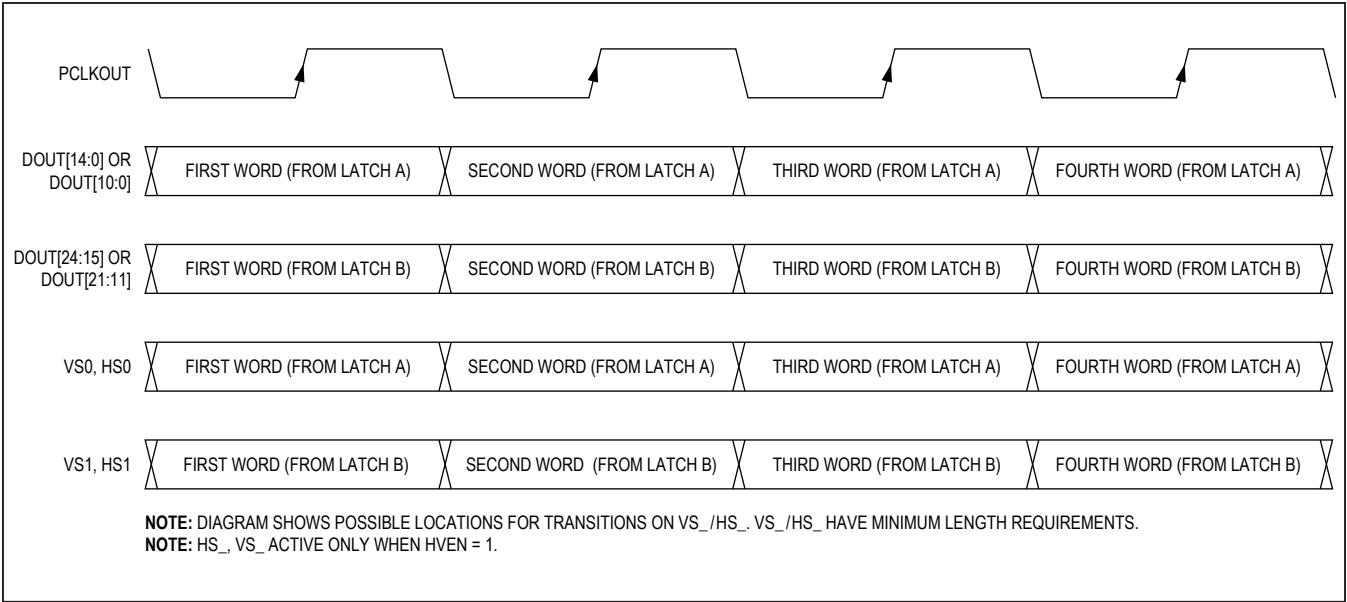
PCLKOUT

DOUT[14:0] OR DOUT[10:0]
FIRST WORD (FROM LATCH A)
SECOND WORD (FROM LATCH A)
THIRD WORD (FROM LATCH A)
FOURTH WORD (FROM LATCH A)

DOUT[24:15] OR DOUT[21:11]
FIRST WORD (FROM LATCH B)
SECOND WORD (FROM LATCH B)
THIRD WORD (FROM LATCH B)
FOURTH WORD (FROM LATCH B)

VS0, HS0
FIRST WORD (FROM LATCH A)
SECOND WORD (FROM LATCH A)
THIRD WORD (FROM LATCH A)
FOURTH WORD (FROM LATCH A)

VS1, HS1
FIRST WORD (FROM LATCH B)
SECOND WORD (FROM LATCH B)
THIRD WORD (FROM LATCH B)
FOURTH WORD (FROM LATCH B)

NOTE: DIAGRAM SHOWS POSSIBLE LOCATIONS FOR TRANSITIONS ON VS_/HS_. VS_/HS_ HAVE MINIMUM LENGTH REQUIREMENTS.
NOTE: HS_, VS_ ACTIVE ONLY WHEN HVEN = 1.